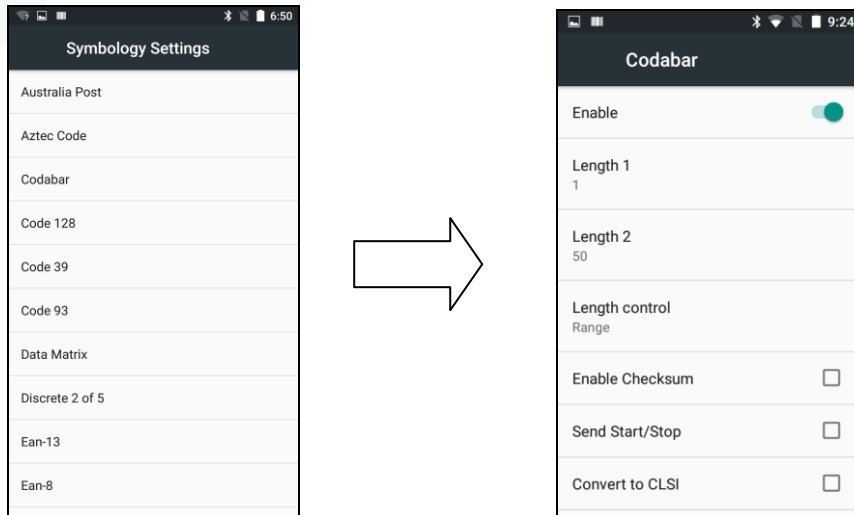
6:50

Symbology Settings

Australia Post

Aztec Code

Codabar

Code 128

Code 39

Code 93

Data Matrix

Discrete 2 of 5

Ean-13

Ean-8

9:24

Codabar

Enable

Length 1
1

Length 2
50

Length control
Range

Enable Checksum

Send Start/Stop

Convert to CLSI